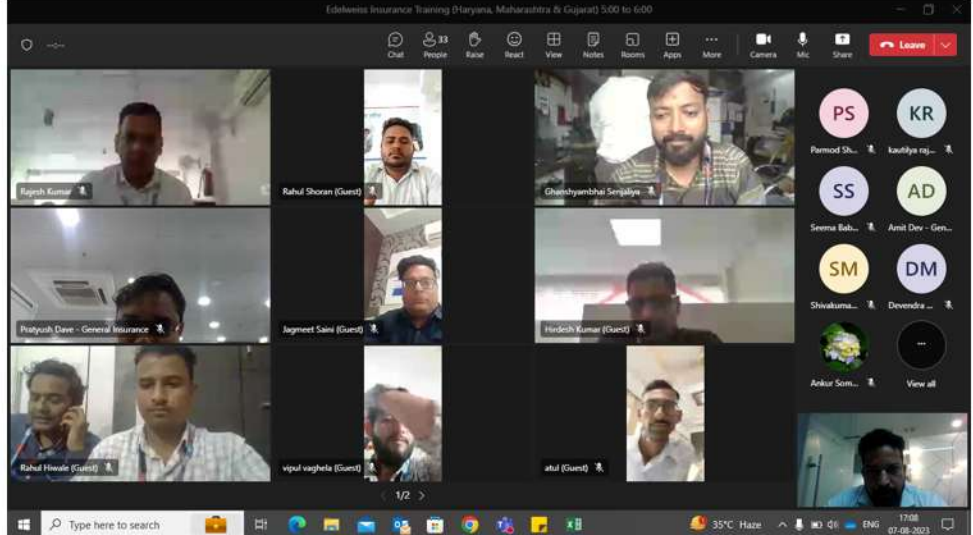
Edelweiss Insurance Training (Haryana, Maharashtra & Gujarat) 5:00 to 6:00

Chat
33
People
Raise
React
View
Notes
Rooms
Apps
More
Camera
Mic
Share
Leave

Rajesh Kumar
Rahul Shoran (Guest)
Ghanshyambhai Senjaliya
Pratyush Dave - General Insurance
Jagmeet Saini (Guest)
Hirdesh Kumar (Guest)
Rahul Hiwale (Guest)
vipul vaghela (Guest)
atul (Guest)

PS
Parmod Sh...
KR
kautilya raj...
SS
Seema Bab...
AD
Amit Dev - Gen...
SM
Shivakuma...
DM
Devendra ...
Ankur Som...
View all

1/2

Type here to search
35°C Haze
ENG
17:08
07-08-2023